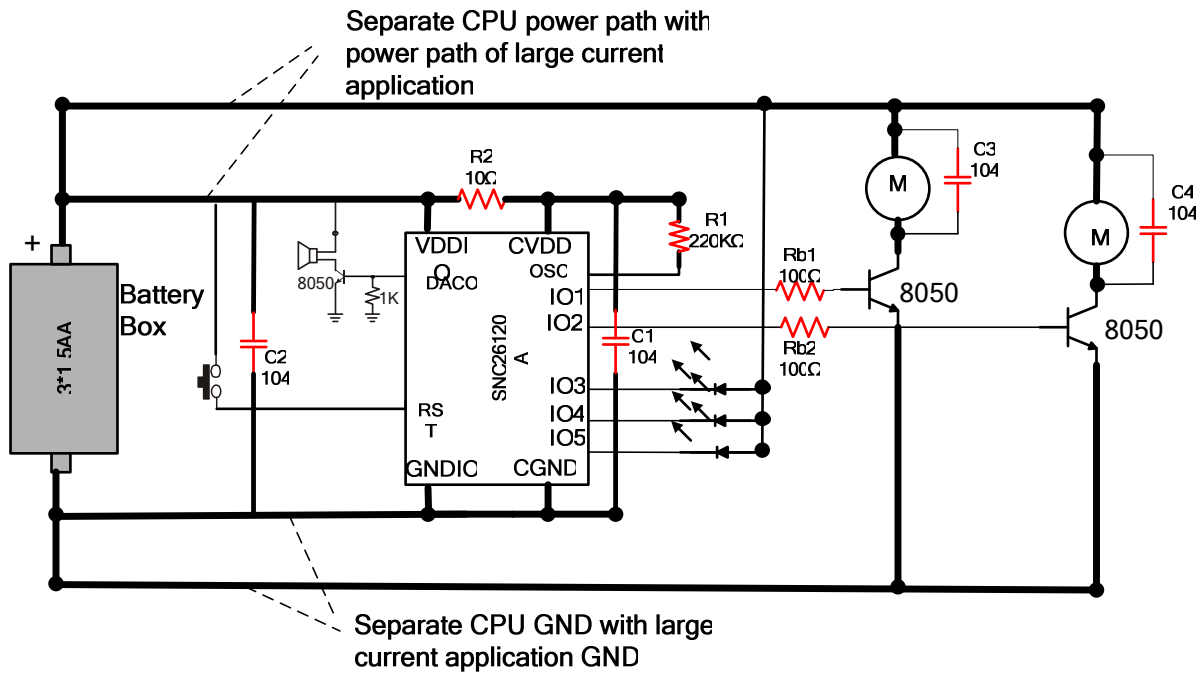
Separate CPU power path with power path of large current application

R2
10Ω

R1
220KΩ

C3
104

C4
104

M

M

+

3*1.5AA

Battery Box

VDDIO

CVDD

DACO

OSC

8050

1K

IO1

IO2

Rb1
100Ω

8050

8050

Rb2
100Ω

SNC26120A

C1
104

C2
104

IO3

IO4

IO5

RST

GNDIO

CGND

Separate CPU GND with large current application GND